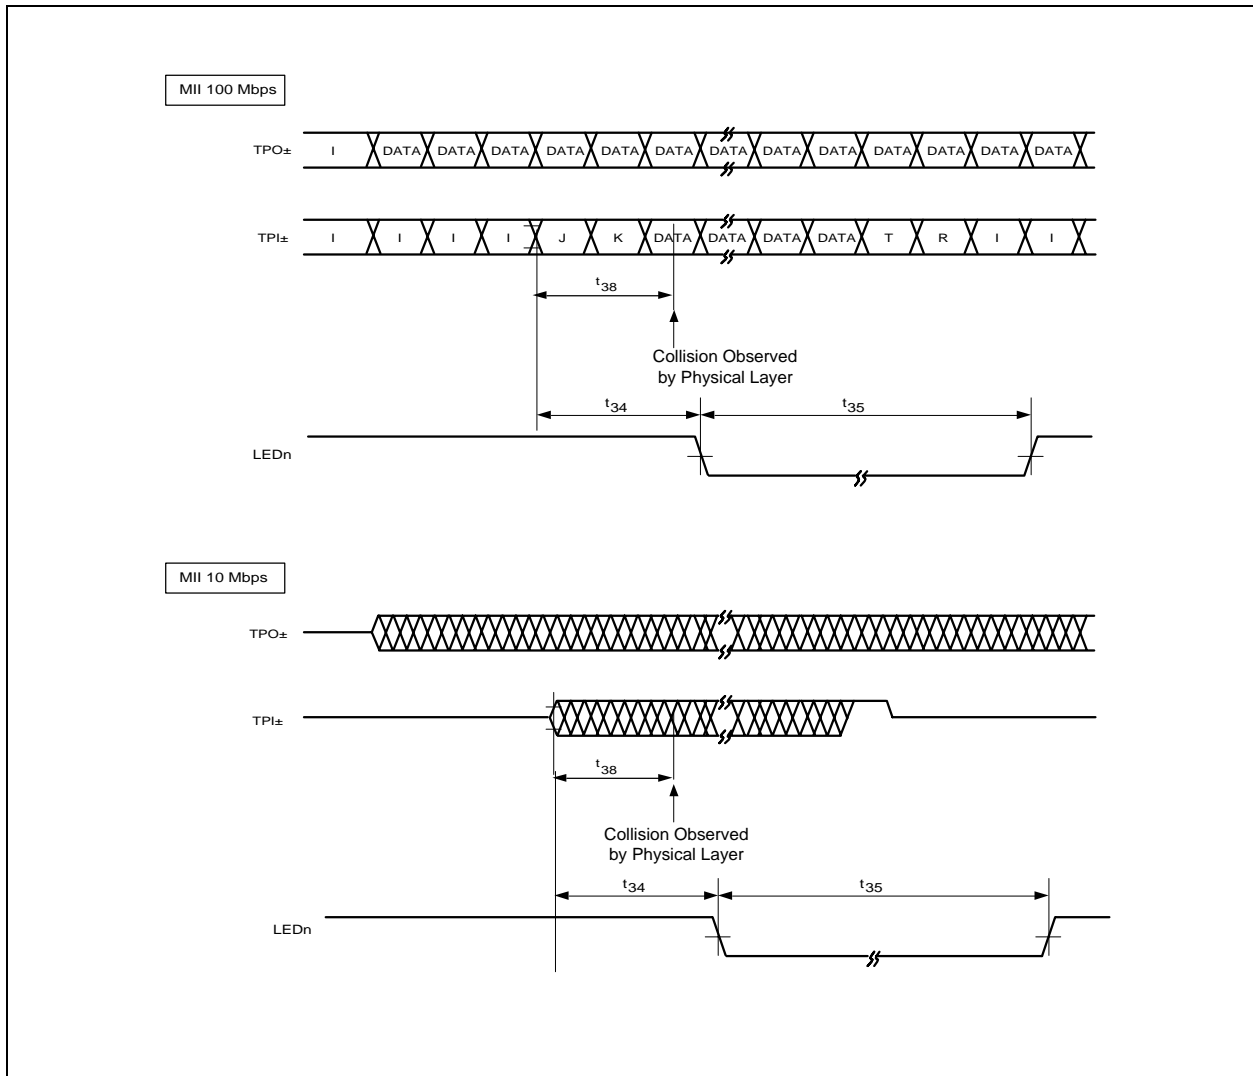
MII 100 Mbps

TPO±

I DATA DATA DATA DATA DATA DATA DATA DATA DATA DATA DATA DATA DATA

TPI±

I I I I J K DATA DATA DATA DATA T R I I

$t_{38}$

Collision Observed by Physical Layer

$t_{34}$

$t_{35}$

LEDn

MII 10 Mbps

TPO±

TPI±

$t_{38}$

Collision Observed by Physical Layer

$t_{34}$

$t_{35}$

LEDn